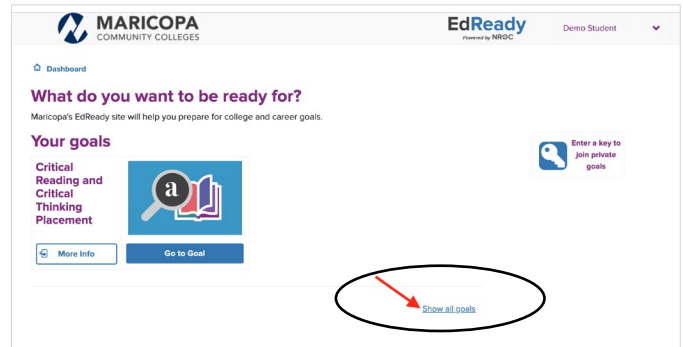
MARICOPA
COMMUNITY COLLEGES

EdReady
Powered by NROC

Demo Student

Dashboard

What do you want to be ready for?

Maricopa's EdReady site will help you prepare for college and career goals.

Your goals

Critical Reading and Critical Thinking Placement

a

More Info

Go to Goal

Enter a key to join private goals

Show all goals